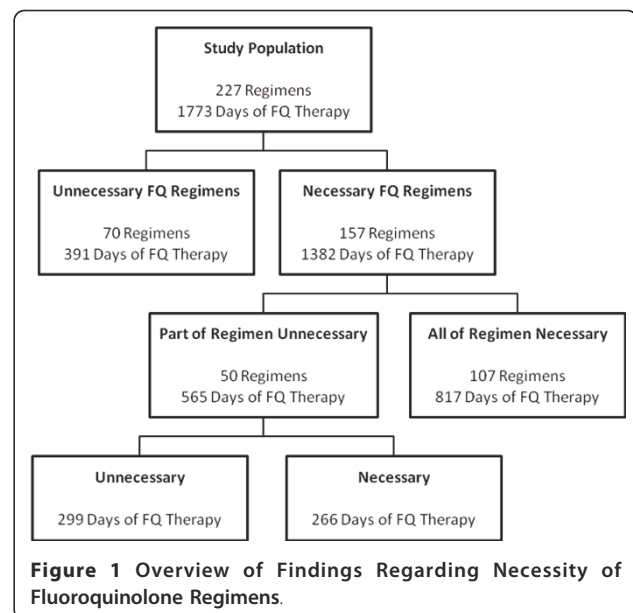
Study Population

227 Regimens
1773 Days of FQ Therapy

Unnecessary FQ Regimens

70 Regimens
391 Days of FQ Therapy

Necessary FQ Regimens

157 Regimens
1382 Days of FQ Therapy

Part of Regimen Unnecessary

50 Regimens
565 Days of FQ Therapy

All of Regimen Necessary

107 Regimens
817 Days of FQ Therapy

Unnecessary

299 Days of FQ Therapy

Necessary

266 Days of FQ Therapy

Figure 1 Overview of Findings Regarding Necessity of Fluoroquinolone Regimens.